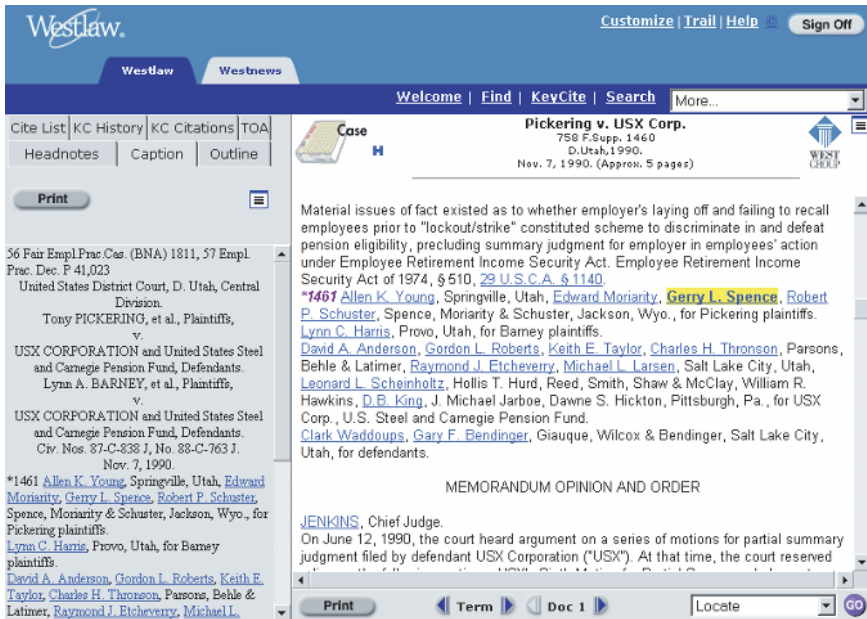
Westlaw.

Customize | Trail | Help

Sign Off

Westlaw

Westnews

Welcome | Find | KeyCite | Search

More...

Cite List | KC History | KC Citations | TOA

Headnotes | Caption | Outline

Print

56 Fair Empl.Prac.Cas. (BNA) 1811, 57 Empl. Prac. Dec. P 41,023

United States District Court, D. Utah, Central Division.

Tony PICKERING, et al., Plaintiffs,

v.

USX CORPORATION and United States Steel and Carnegie Pension Fund, Defendants.

Lynn A. BARNEY, et al., Plaintiffs,

v.

USX CORPORATION and United States Steel and Carnegie Pension Fund, Defendants.

Civ. Nos. 87-C-838 J, No. 88-C-763 J.

Nov. 7, 1990.

*1461 Allen K. Young, Springville, Utah, Edward Moriarity, Gerry L. Spence, Robert P. Schuster, Spence, Moriarity & Schuster, Jackson, Wyo., for Pickering plaintiffs.

Lynn C. Harris, Provo, Utah, for Barney plaintiffs.

David A. Anderson, Gordon L. Roberts, Keith E. Taylor, Charles H. Thronson, Parsons, Behle & Latimer, Raymond J. Etcheverry, Michael L.

Case

H

Pickering v. USX Corp.

758 F.Supp. 1460

D.Utah,1990.

Nov. 7, 1990. (Approx. 5 pages)

WEST GROUP

Material issues of fact existed as to whether employer's laying off and failing to recall employees prior to "lockout/strike" constituted scheme to discriminate in and defeat pension eligibility, precluding summary judgment for employer in employees' action under Employee Retirement Income Security Act. Employee Retirement Income Security Act of 1974, § 510, 29 U.S.C.A. § 1140.

*1461 Allen K. Young, Springville, Utah, Edward Moriarity, Gerry L. Spence, Robert P. Schuster, Spence, Moriarity & Schuster, Jackson, Wyo., for Pickering plaintiffs.

Lynn C. Harris, Provo, Utah, for Barney plaintiffs.

David A. Anderson, Gordon L. Roberts, Keith E. Taylor, Charles H. Thronson, Parsons, Behle & Latimer, Raymond J. Etcheverry, Michael L. Larsen, Salt Lake City, Utah, Leonard L. Scheinholtz, Hollis T. Hurd, Reed, Smith, Shaw & McClay, William R. Hawkins, D.B. King, J. Michael Jarboe, Dawne S. Hickton, Pittsburgh, Pa., for USX Corp., U.S. Steel and Carnegie Pension Fund.

Clark Waddoups, Gary F. Bendinger, Giauque, Wilcox & Bendinger, Salt Lake City, Utah, for defendants.

MEMORANDUM OPINION AND ORDER

JENKINS, Chief Judge.

On June 12, 1990, the court heard argument on a series of motions for partial summary judgment filed by defendant USX Corporation ("USX"). At that time, the court reserved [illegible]

Print

Term

Doc 1

Locate

GO